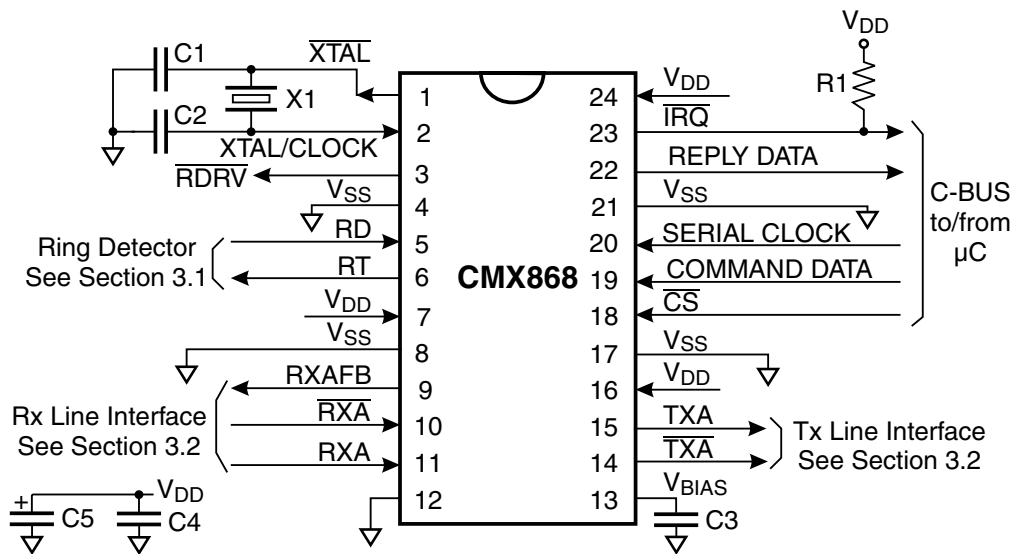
$V_{DD}$
C1
$\overline{XTAL}$
X1
C2
XTAL/CLOCK
$\overline{RDRV}$
$V_{SS}$
RD
RT
$V_{DD}$
$V_{SS}$
RXAFB
$\overline{RXA}$
RXA
$V_{DD}$
C5
C4
Ring Detector
See Section 3.1
Rx Line Interface
See Section 3.2
1
2
3
4
5
6
7
8
9
10
11
12
CMX868
24
23
22
21
20
19
18
17
16
15
14
13
$V_{DD}$
$\overline{IRQ}$
REPLY DATA
$V_{SS}$
SERIAL CLOCK
COMMAND DATA
$\overline{CS}$
$V_{SS}$
$V_{DD}$
TXA
$\overline{TXA}$
$V_{BIAS}$
C3
R1
C-BUS
to/from
µC
Tx Line Interface
See Section 3.2